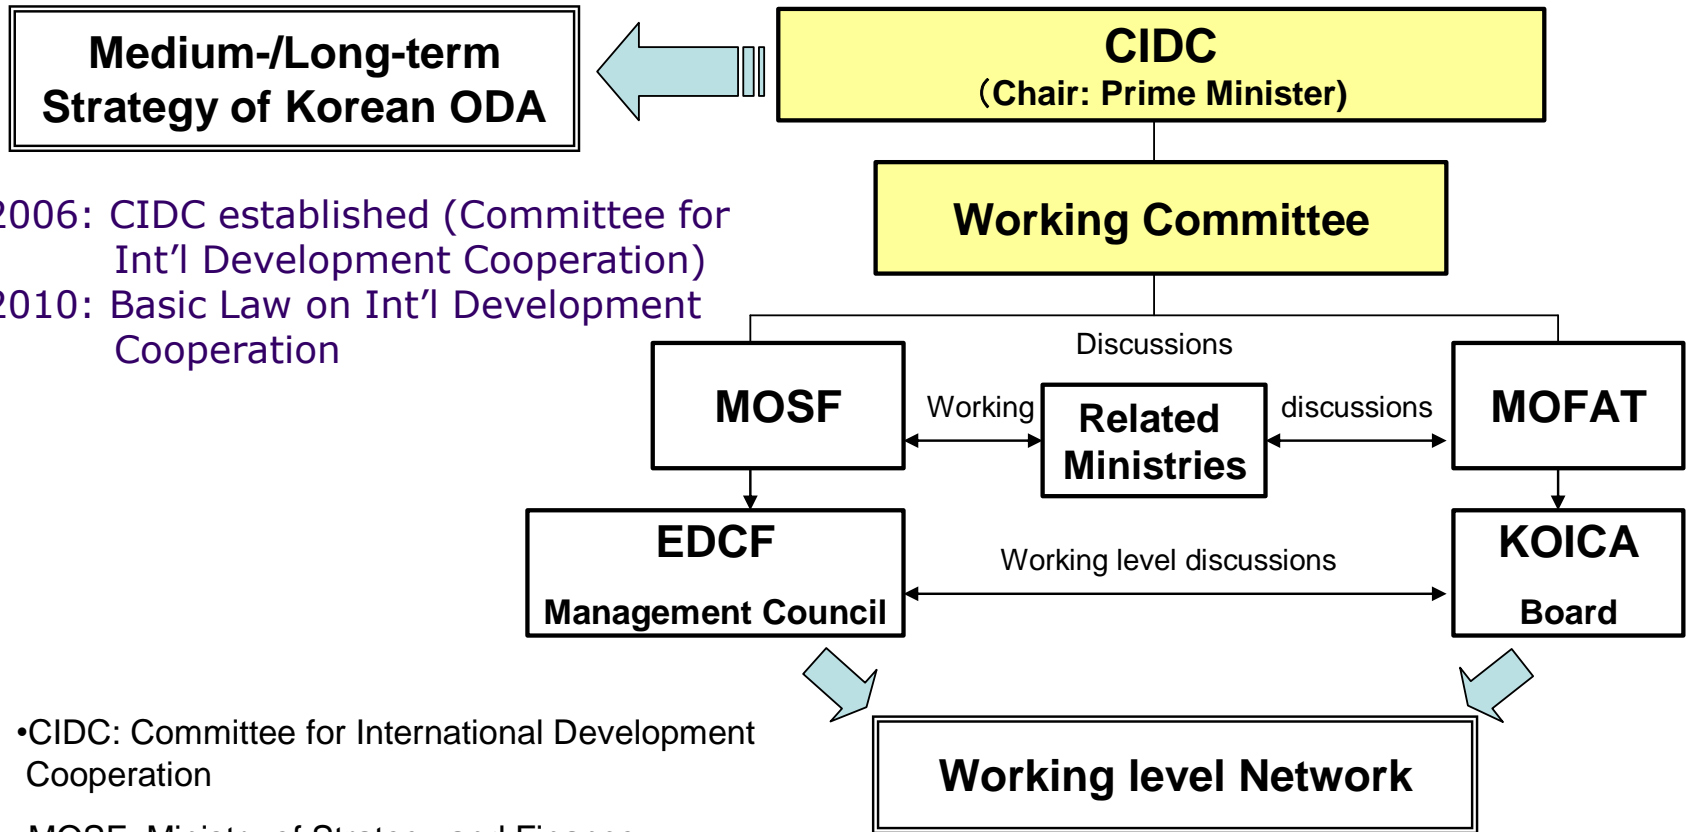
Medium-/Long-term Strategy of Korean ODA

CIDC
(Chair: Prime Minister)

Working Committee

2006: CIDC established (Committee for Int'l Development Cooperation)
2010: Basic Law on Int'l Development Cooperation

Discussions

MOSF

Working

Related Ministries

discussions

MOFAT

EDCF
Management Council

Working level discussions

KOICA
Board

•CIDC: Committee for International Development Cooperation

Working level Network

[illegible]